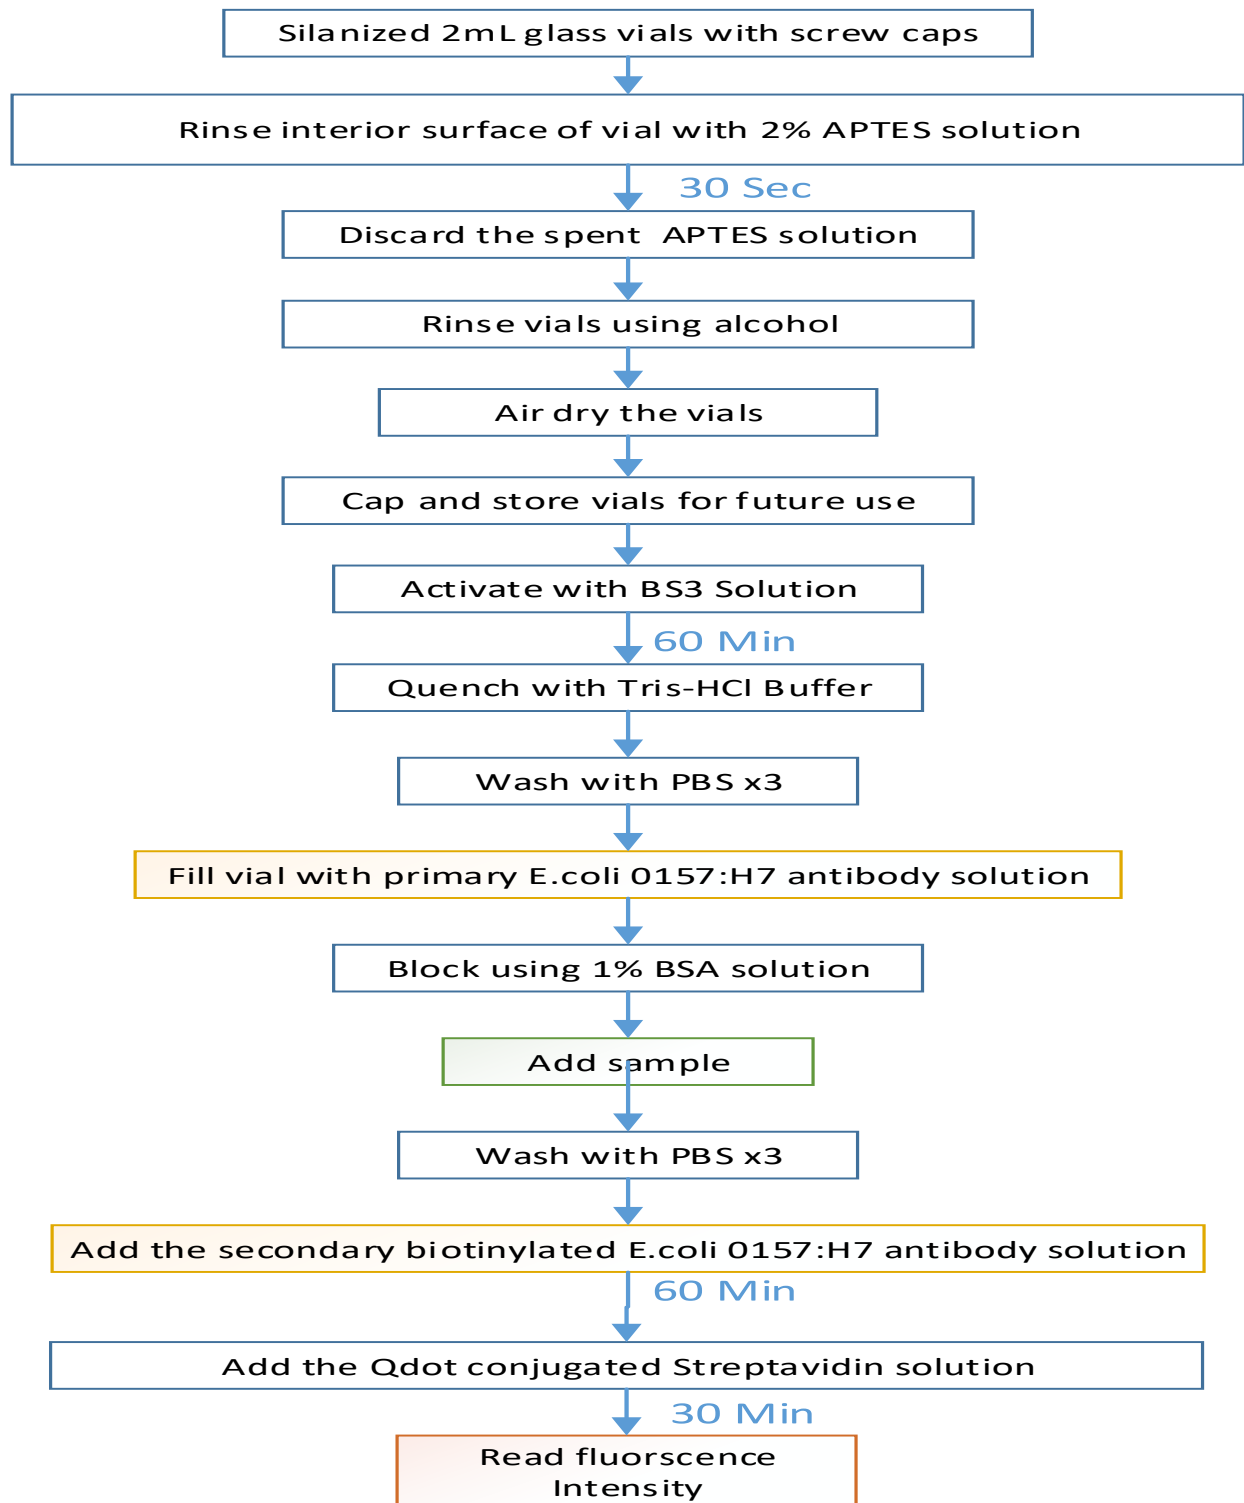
Silanized 2mL glass vials with screw caps

Rinse interior surface of vial with 2% APTES solution

30 Sec

Discard the spent APTES solution

Rinse vials using alcohol

Air dry the vials

Cap and store vials for future use

Activate with BS3 Solution

60 Min

Quench with Tris-HCl Buffer

Wash with PBS x3

Fill vial with primary E.coli 0157:H7 antibody solution

Block using 1% BSA solution

Add sample

Wash with PBS x3

Add the secondary biotinylated E.coli 0157:H7 antibody solution

60 Min

Add the Qdot conjugated Streptavidin solution

30 Min

Read fluorscence Intensity